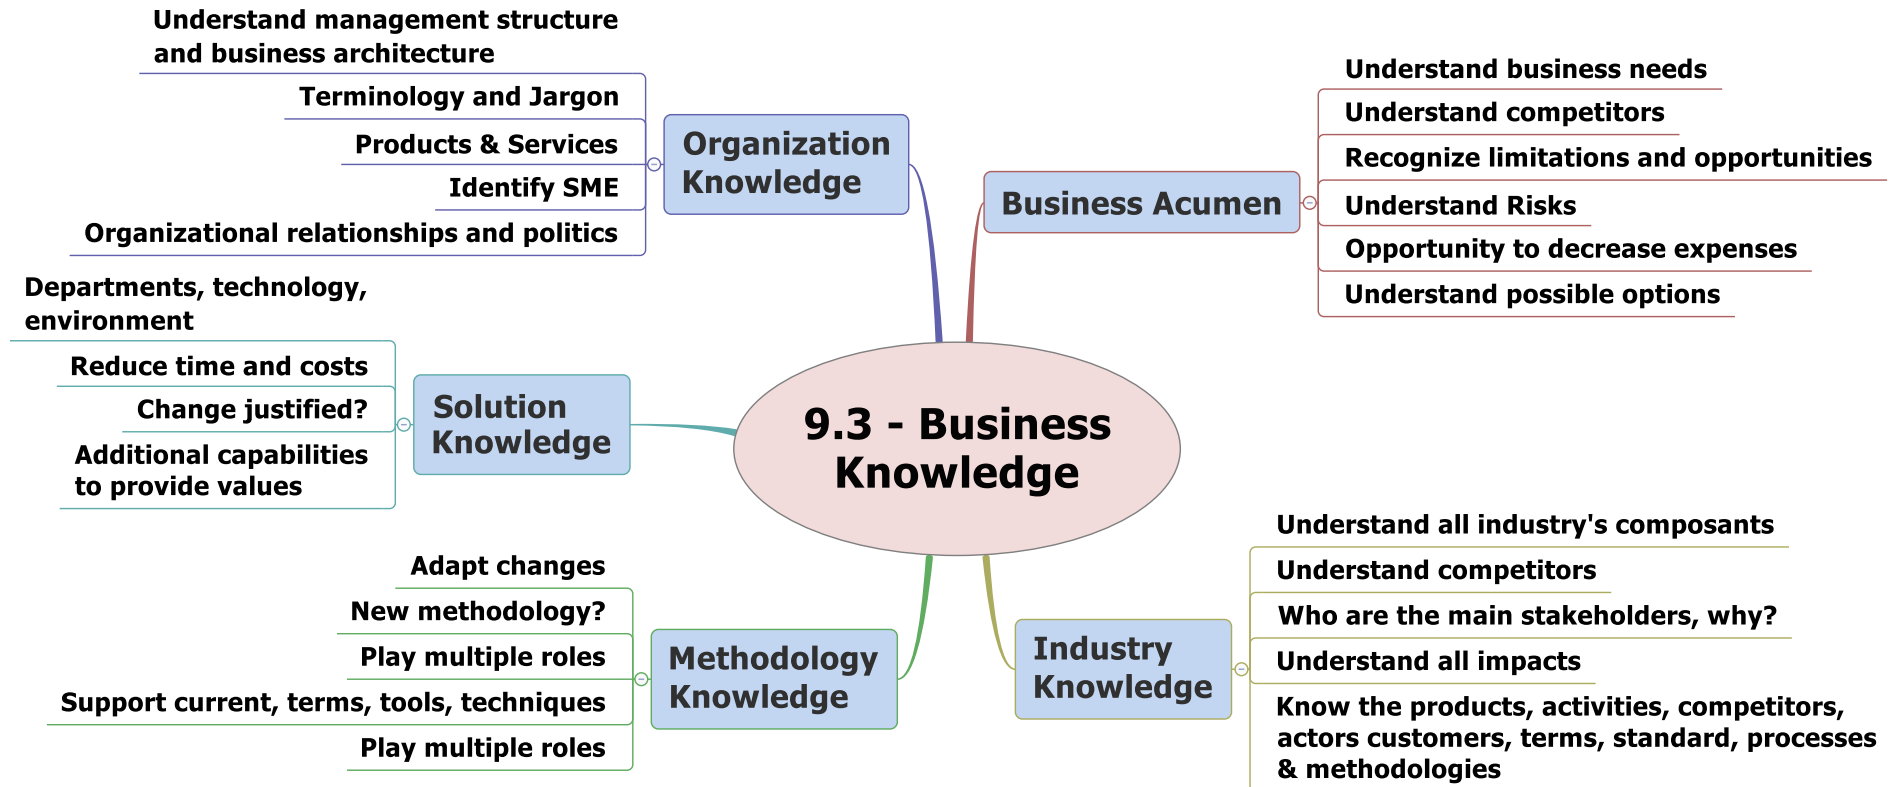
9.3 - Business Knowledge

Organization Knowledge

Understand management structure and business architecture

Terminology and Jargon

Products & Services

Identify SME

Organizational relationships and politics

Business Acumen

Understand business needs

Understand competitors

Recognize limitations and opportunities

Understand Risks

Opportunity to decrease expenses

Understand possible options

Solution Knowledge

Departments, technology, environment

Reduce time and costs

Change justified?

Additional capabilities to provide values

Methodology Knowledge

Adapt changes

New methodology?

Play multiple roles

Support current, terms, tools, techniques

Play multiple roles

Industry Knowledge

Understand all industry's composants

Understand competitors

Who are the main stakeholders, why?

Understand all impacts

Know the products, activities, competitors, actors customers, terms, standard, processes & methodologies